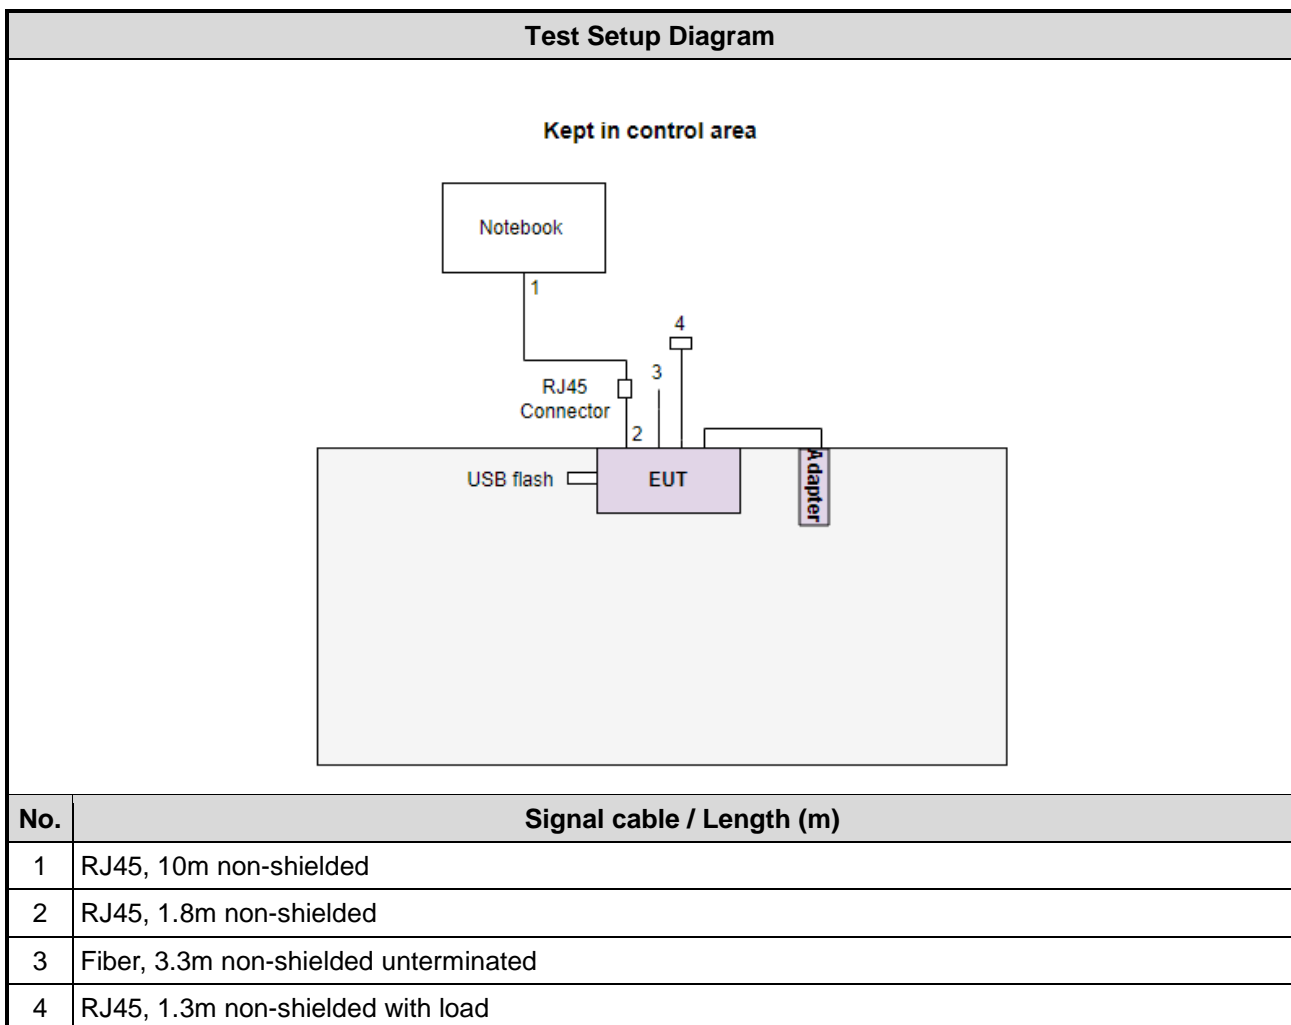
Test Setup Diagram

Kept in control area

Notebook

1

4

3

RJ45 Connector

2

USB flash

EUT

Adapter

| No. | Signal cable / Length (m) |
|---|---|
| 1 | RJ45, 10m non-shielded |
| 2 | RJ45, 1.8m non-shielded |
| 3 | Fiber, 3.3m non-shielded unterminated |
| 4 | RJ45, 1.3m non-shielded with load |